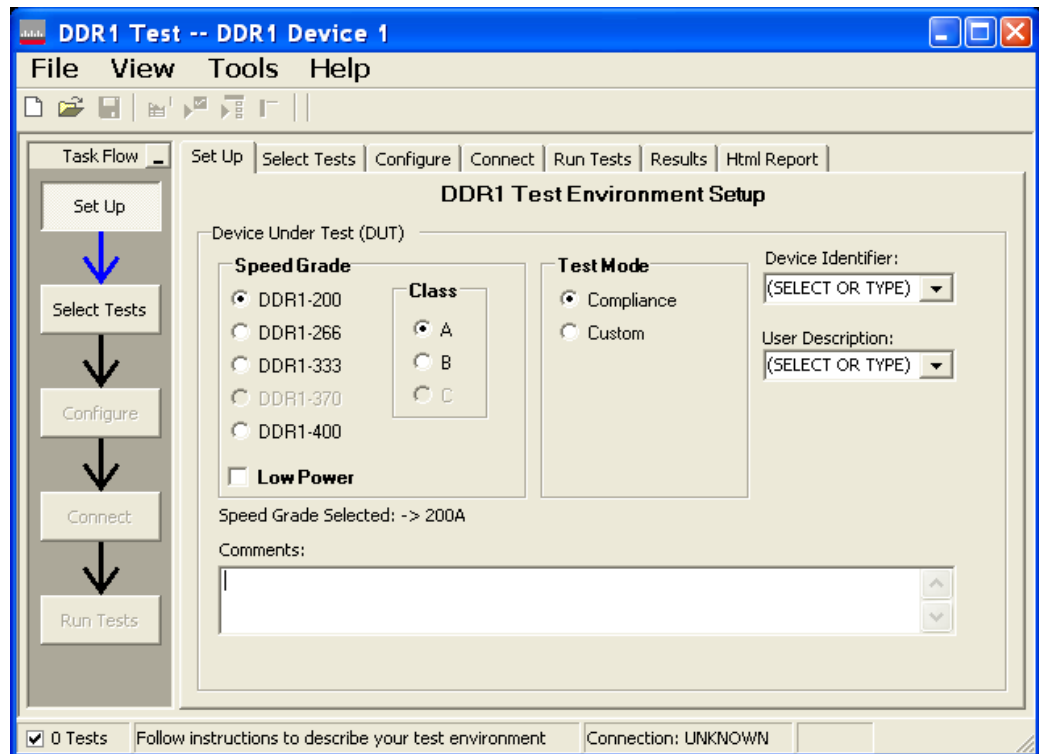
DDR1 Test -- DDR1 Device 1

File View Tools Help

Task Flow

Set Up

Select Tests

Configure

Connect

Run Tests

Set Up | Select Tests | Configure | Connect | Run Tests | Results | Html Report

DDR1 Test Environment Setup

Device Under Test (DUT)

Speed Grade

DDR1-200
DDR1-266
DDR1-333
DDR1-370
DDR1-400

Class

A
B
C

Low Power

Test Mode

Compliance
Custom

Device Identifier:
(SELECT OR TYPE)

User Description:
(SELECT OR TYPE)

Speed Grade Selected: -> 200A

Comments:

0 Tests | Follow instructions to describe your test environment | Connection: UNKNOWN